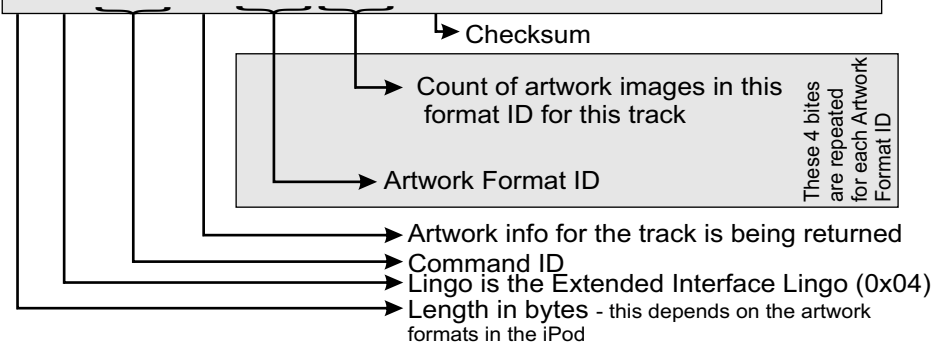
Checksum

Count of artwork images in this format ID for this track

These 4 bites are repeated for each Artwork Format ID

Artwork Format ID

Artwork info for the track is being returned

Command ID

Lingo is the Extended Interface Lingo (0x04)

Length in bytes - this depends on the artwork formats in the iPod